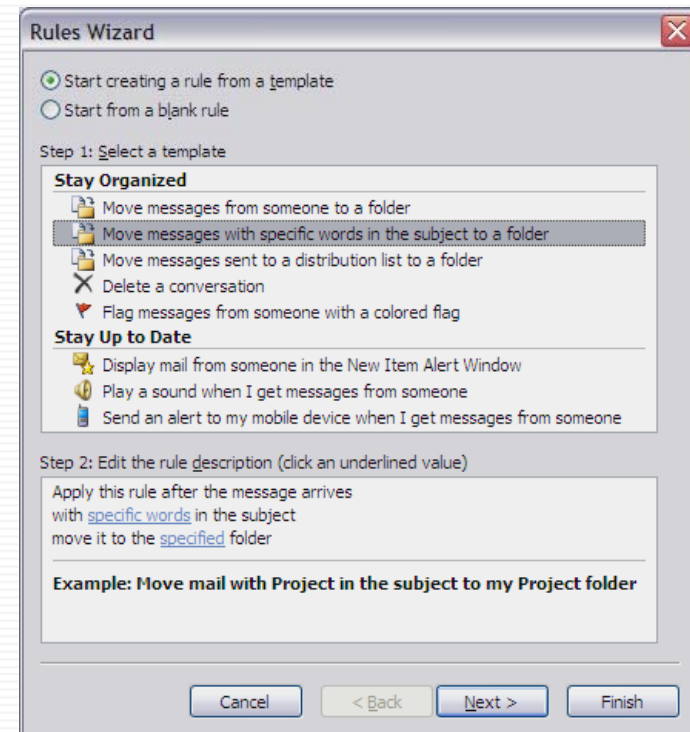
Rules Wizard

Start creating a rule from a template
Start from a blank rule

Step 1: Select a template

Stay Organized
Move messages from someone to a folder
Move messages with specific words in the subject to a folder
Move messages sent to a distribution list to a folder
Delete a conversation
Flag messages from someone with a colored flag
Stay Up to Date
Display mail from someone in the New Item Alert Window
Play a sound when I get messages from someone
Send an alert to my mobile device when I get messages from someone

Step 2: Edit the rule description (click an underlined value)

Apply this rule after the message arrives
with specific words in the subject
move it to the specified folder

Example: Move mail with Project in the subject to my Project folder

Cancel
< Back
Next >
Finish